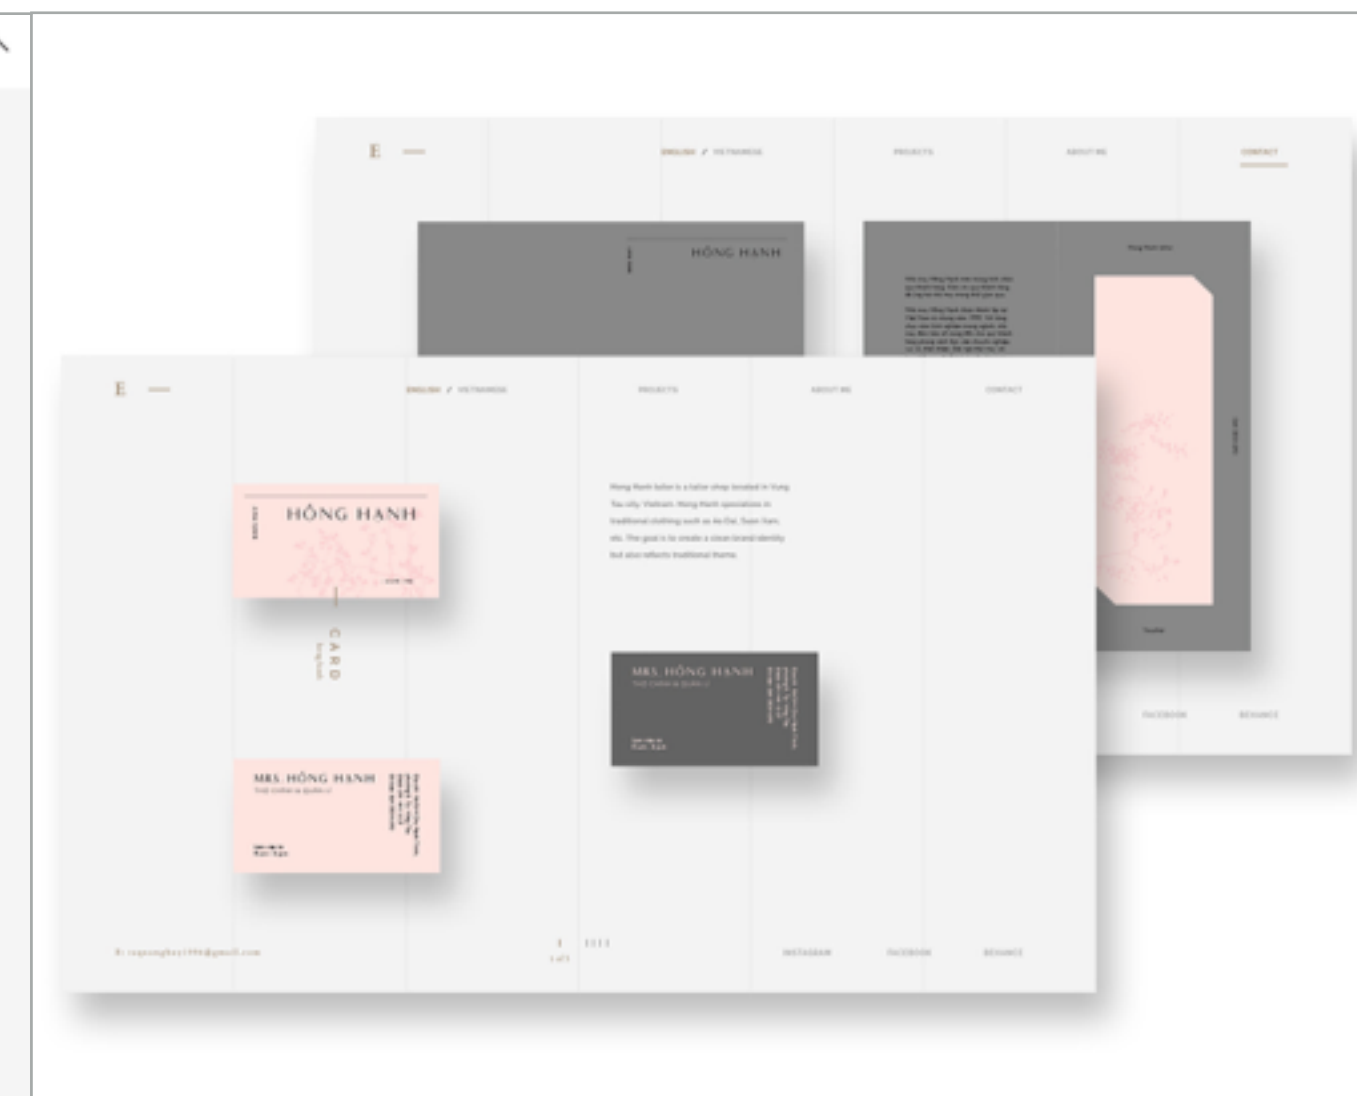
E

ENGLISH / VIETNAMESE

PROJECTS

ABOUT ME

CONTACT

HỒNG HẠNH

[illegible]

FACEBOOK

BEHANCE

E

ENGLISH / VIETNAMESE

PROJECTS

ABOUT ME

CONTACT

HỒNG HẠNH

CARD

Hong Hanh tailor is a tailor shop located in Vung Tau city, Vietnam. Hong Hanh specializes in traditional clothing such as Ao Dai, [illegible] etc. The goal is to create a clean brand identity but also reflects traditional theme.

MRS. HỒNG HẠNH

MRS. HỒNG HẠNH

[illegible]@gmail.com

1 | 1111

INSTAGRAM

FACEBOOK

BEHANCE